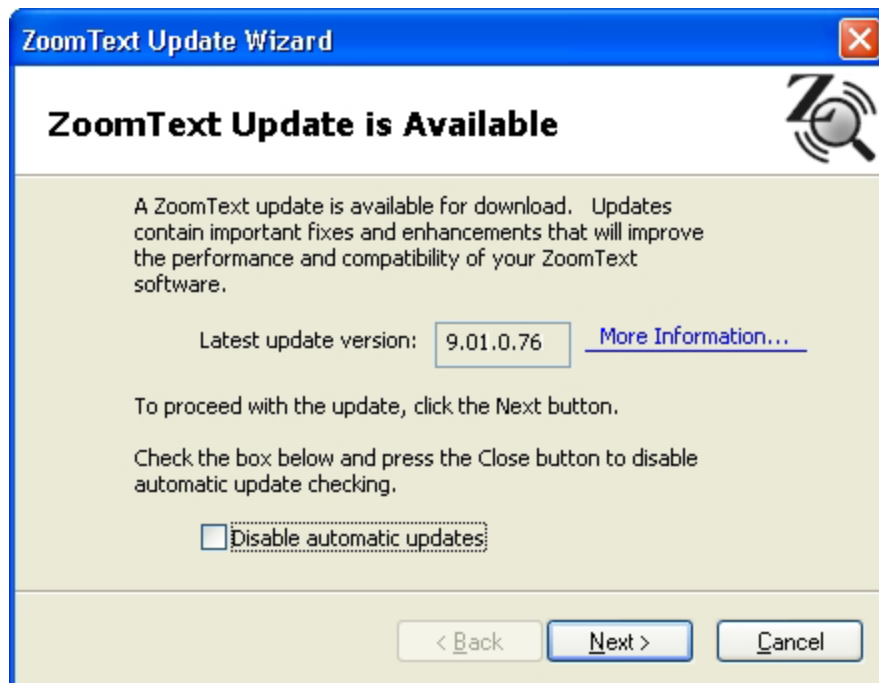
ZoomText Update Wizard

ZoomText Update is Available

A ZoomText update is available for download. Updates contain important fixes and enhancements that will improve the performance and compatibility of your ZoomText software.

Latest update version: 9.01.0.76 More Information...

To proceed with the update, click the Next button.

Check the box below and press the Close button to disable automatic update checking.

Disable automatic updates

< Back Next > Cancel